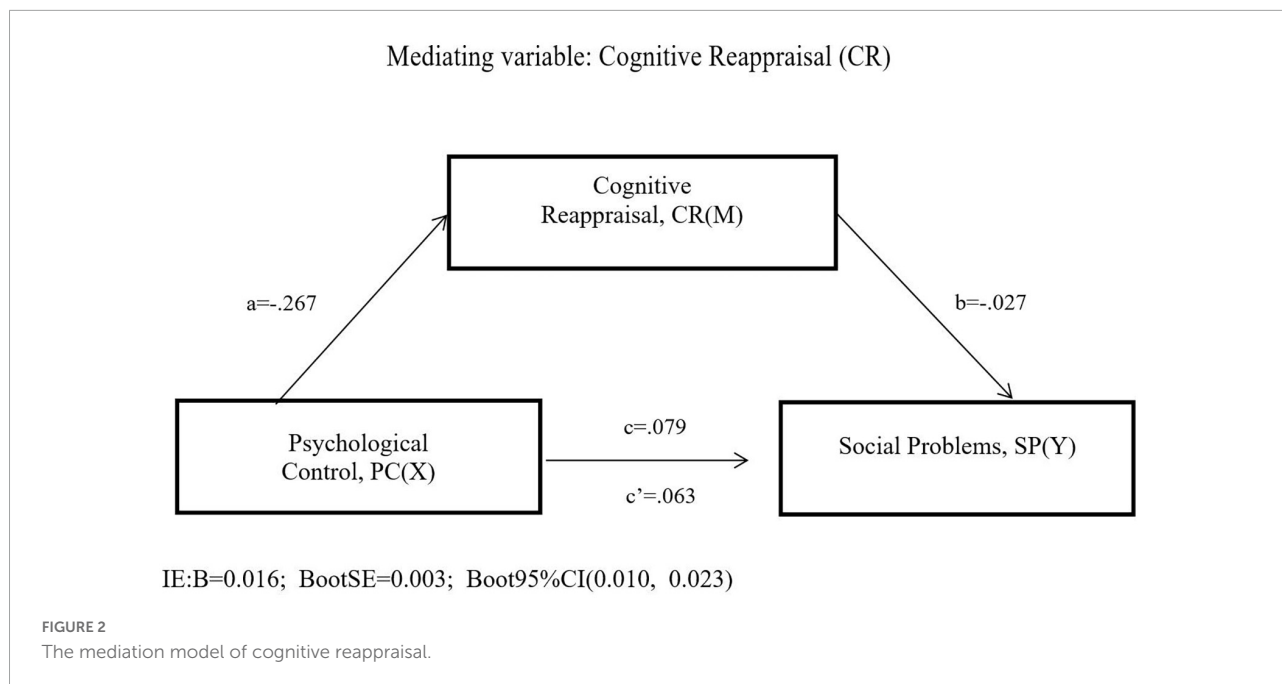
Mediating variable: Cognitive Reappraisal (CR)

Cognitive Reappraisal, CR(M)

a=-.267

b=-.027

Psychological Control, PC(X)

c=.079

c'=.063

Social Problems, SP(Y)

IE:B=0.016; BootSE=0.003; Boot95%CI(0.010, 0.023)

FIGURE 2
The mediation model of cognitive reappraisal.